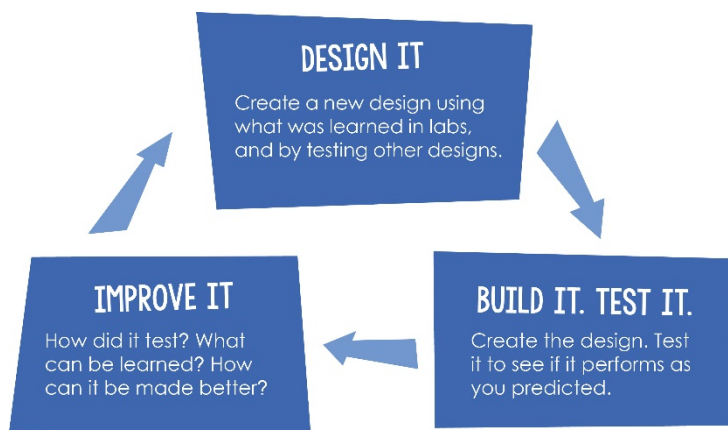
DESIGN IT

Create a new design using what was learned in labs, and by testing other designs.

BUILD IT. TEST IT.

Create the design. Test it to see if it performs as you predicted.

IMPROVE IT

How did it test? What can be learned? How can it be made better?